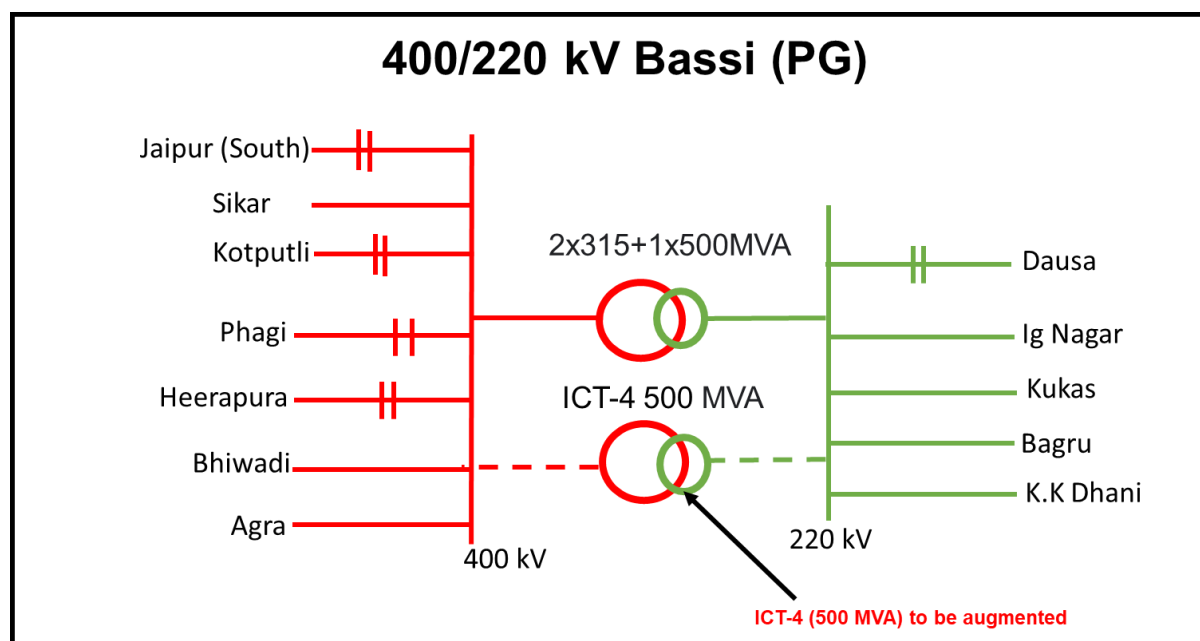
400/220 kV Bassi (PG)

Jaipur (South)

Sikar

Kotputli

Phagi

Heerapura

Bhiwadi

Agra

400 kV

2x315+1x500MVA

ICT-4 500 MVA

Dausa

Ig Nagar

Kukas

Bagru

K.K Dhani

220 kV

ICT-4 (500 MVA) to be augmented